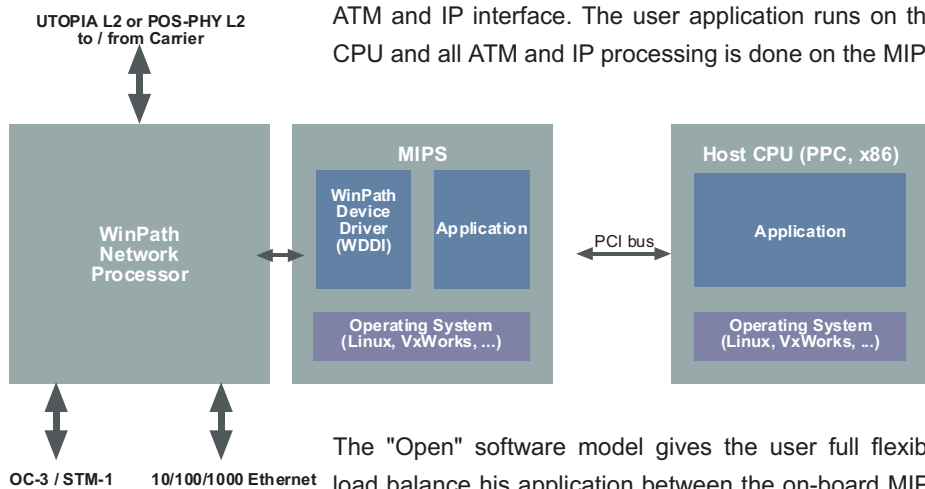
UTOPIA L2 or POS-PHY L2 to / from Carrier

ATM and IP interface. The user application runs on th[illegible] CPU and all ATM and IP processing is done on the MIP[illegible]

WinPath Network Processor

MIPS

WinPath Device Driver (WDDI)

Application

Operating System (Linux, VxWorks, ...)

PCI bus

Host CPU (PPC, x86)

Application

Operating System (Linux, VxWorks, ...)

OC-3 / STM-1

10/100/1000 Ethernet

The "Open" software model gives the user full flexib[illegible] load balance his application between the on-board MIP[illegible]